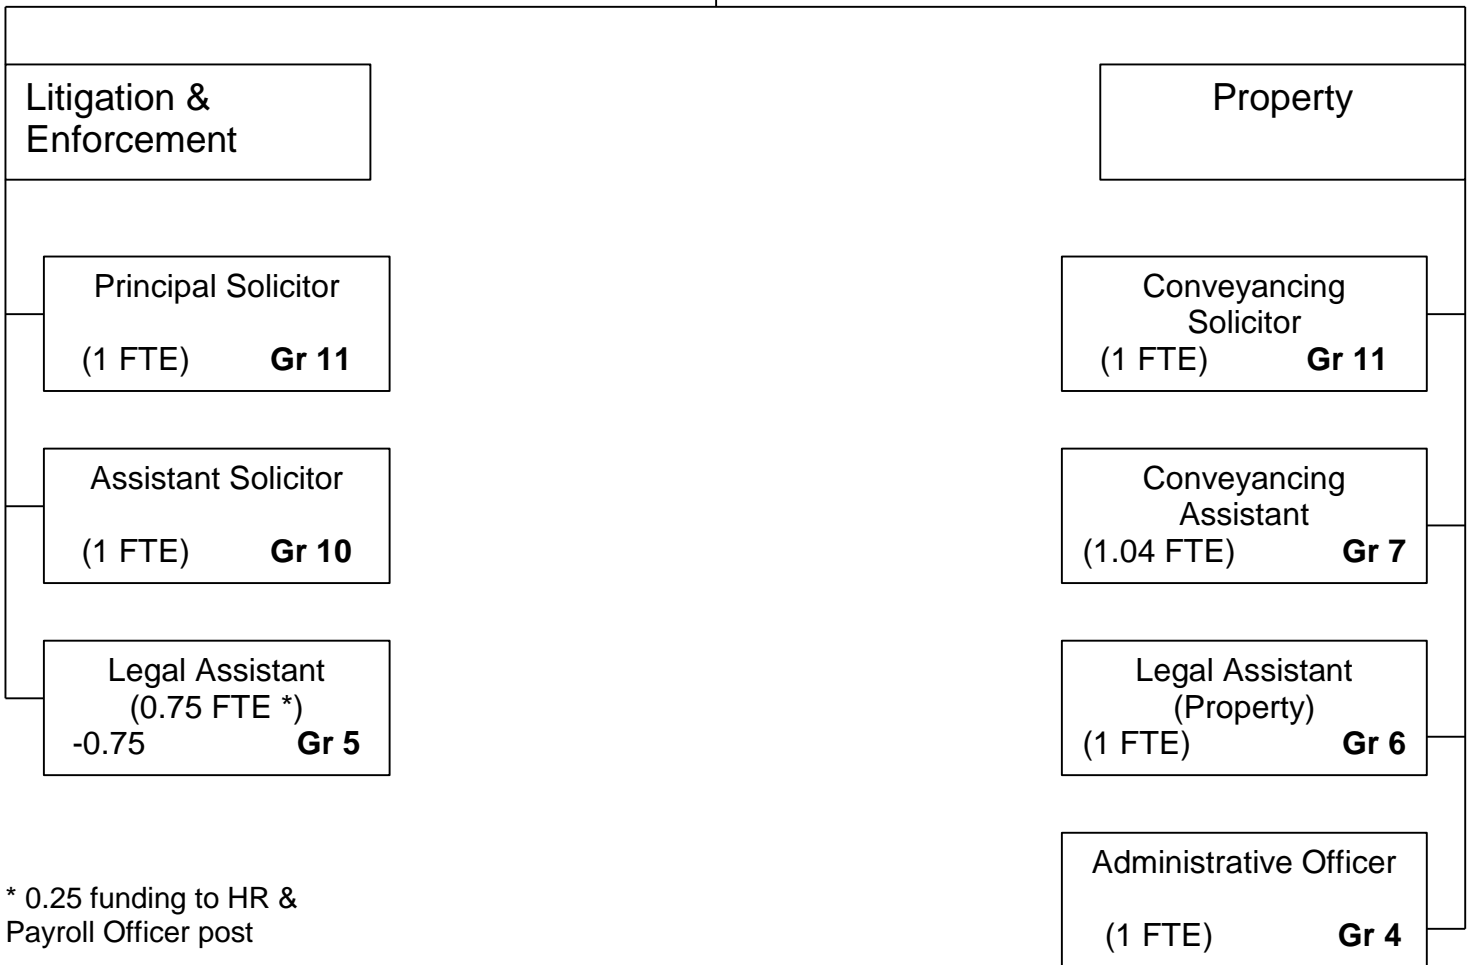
Litigation & Enforcement

Principal Solicitor
(1 FTE) **Gr 11**

Assistant Solicitor
(1 FTE) **Gr 10**

Legal Assistant
(0.75 FTE *)
-0.75 **Gr 5**

* 0.25 funding to HR & Payroll Officer post

Property

Conveyancing Solicitor
(1 FTE) **Gr 11**

Conveyancing Assistant
(1.04 FTE) **Gr 7**

Legal Assistant (Property)
(1 FTE) **Gr 6**

Administrative Officer
(1 FTE) **Gr 4**